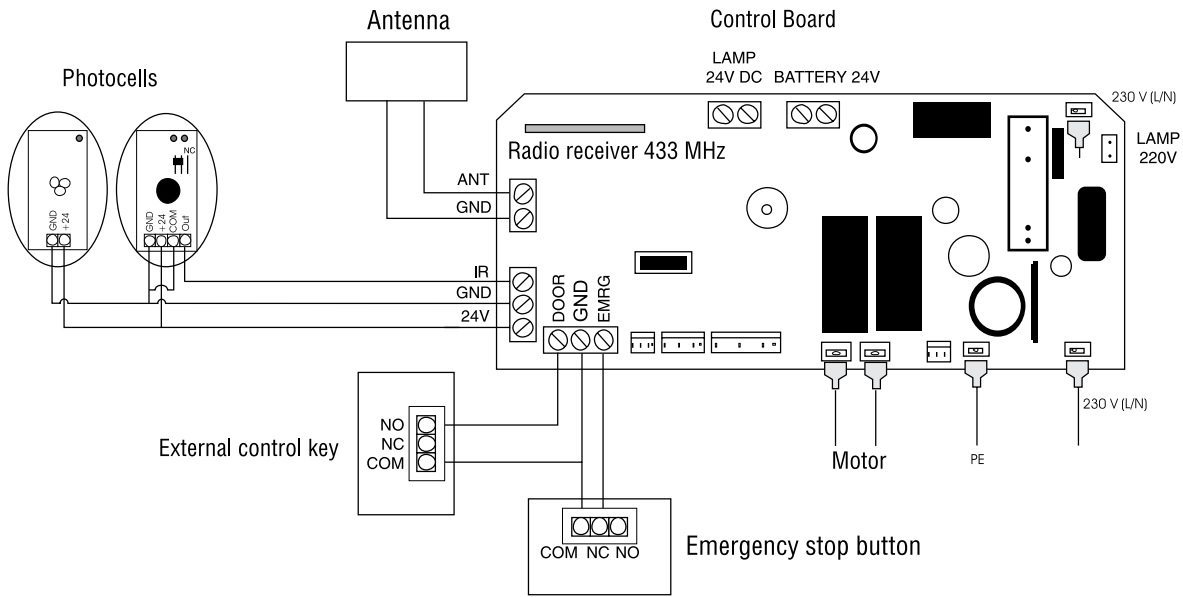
Antenna

Control Board

Photocells

LAMP 24V DC

BATTERY 24V

230 V (L/N)

LAMP 220V

NC

Radio receiver 433 MHz

ANT

GND

GND +24

GND +24 COM Out

IR

GND

24V

DOOR GND EMRG

NO
NC
COM

External control key

Motor

PE

230 V (L/N)

COM NC NO

Emergency stop button